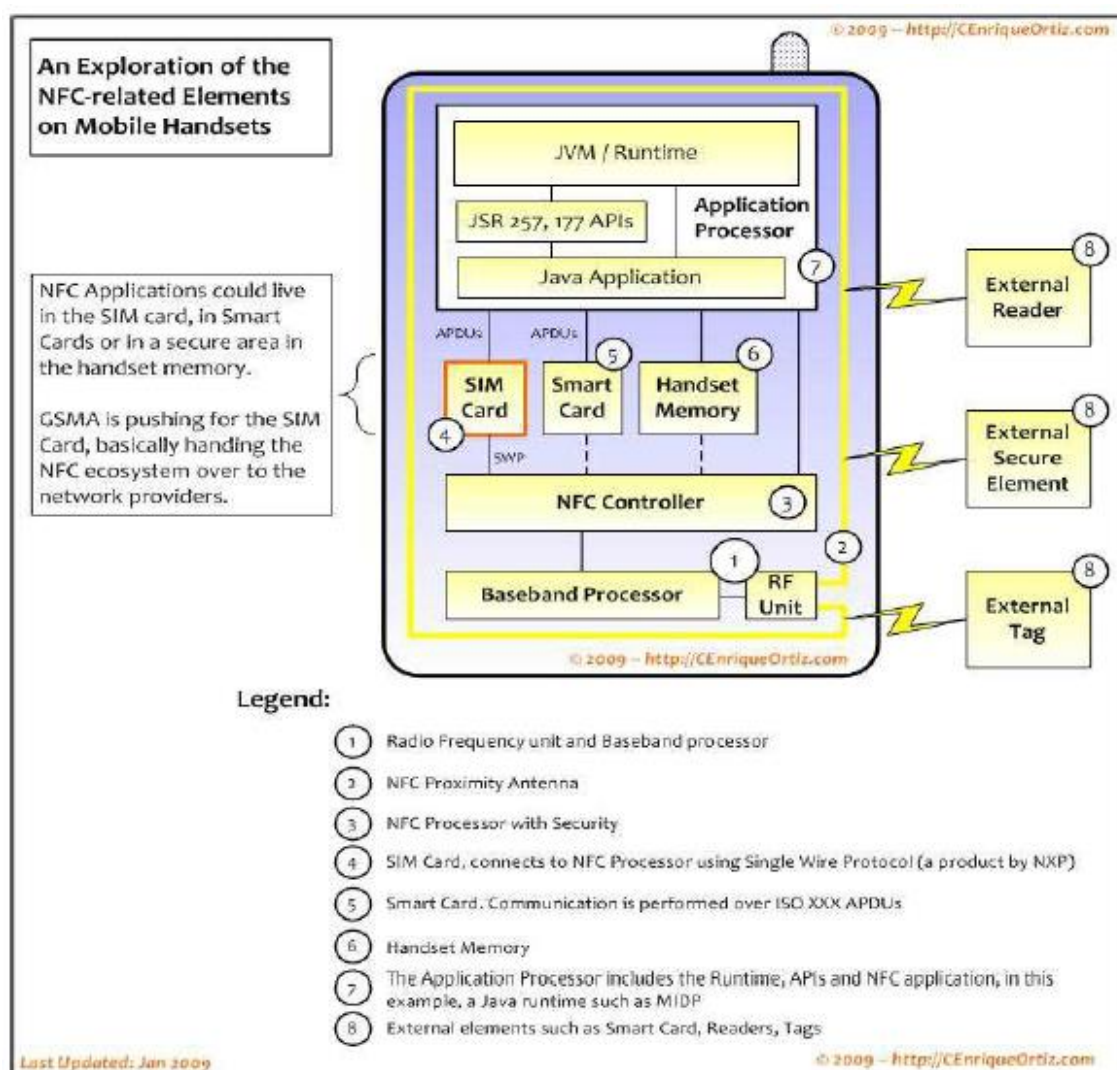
© 2009 – http://CEnriqueOrtiz.com

An Exploration of the NFC-related Elements on Mobile Handsets

JVM / Runtime

JSR 257, 177 APIs

Application Processor

Java Application

7

8

External Reader

NFC Applications could live in the SIM card, in Smart Cards or in a secure area in the handset memory.

GSMA is pushing for the SIM Card, basically handing the NFC ecosystem over to the network providers.

APDUs

APDUs

5

6

SIM Card

Smart Card

Handset Memory

4

SWP

8

External Secure Element

NFC Controller

3

2

1

8

Baseband Processor

RF Unit

External Tag

© 2009 – http://CEnriqueOrtiz.com

Legend:

1 Radio Frequency unit and Baseband processor

2 NFC Proximity Antenna

3 NFC Processor with Security

4 SIM Card, connects to NFC Processor using Single Wire Protocol (a product by NXP)

5 Smart Card. Communication is performed over ISO XXX APDUs

6 Handset Memory

7 The Application Processor includes the Runtime, APIs and NFC application, in this example, a Java runtime such as MIDP

8 External elements such as Smart Card, Readers, Tags

Last Updated: Jan 2009

© 2009 – http://CEnriqueOrtiz.com